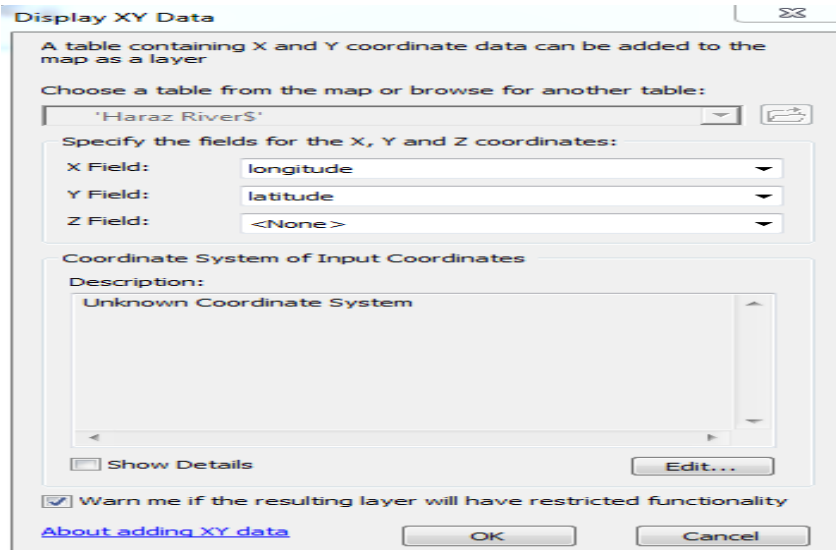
Display XY Data

A table containing X and Y coordinate data can be added to the map as a layer

Choose a table from the map or browse for another table:

'Haraz River$'

Specify the fields for the X, Y and Z coordinates:

X Field: longitude

Y Field: latitude

Z Field: <None>

Coordinate System of Input Coordinates

Description:

Unknown Coordinate System

Show Details

Edit...

Warn me if the resulting layer will have restricted functionality

About adding XY data

OK

Cancel